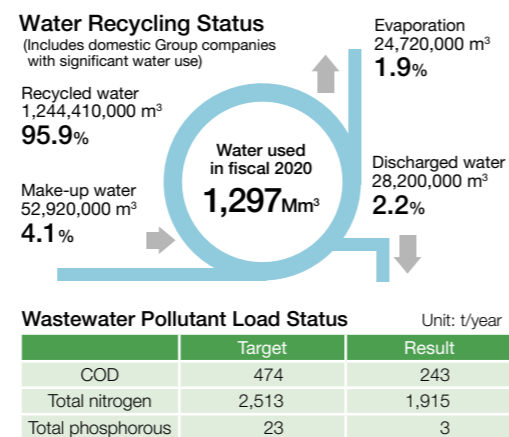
Water Recycling Status
(Includes domestic Group companies with significant water use)

Recycled water
1,244,410,000 m$^3$
95.9%

Make-up water
52,920,000 m$^3$
4.1%

Water used in fiscal 2020
1,297Mm$^3$

Evaporation
24,720,000 m$^3$
1.9%

Discharged water
28,200,000 m$^3$
2.2%

Wastewater Pollutant Load Status

Unit: t/year

| | Target | Result |
|---|---|---|
| COD | 474 | 243 |
| Total nitrogen | 2,513 | 1,915 |
| Total phosphorous | 23 | 3 |